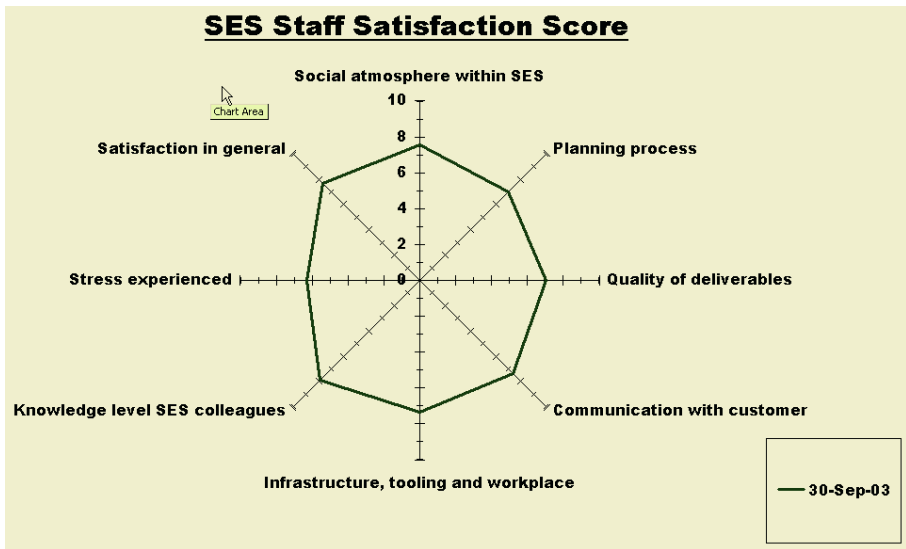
SES Staff Satisfaction Score

Chart Area

Social atmosphere within SES

10
8
6
4
2
0

Planning process

Satisfaction in general

Stress experienced

Quality of deliverables

Knowledge level SES colleagues

Communication with customer

Infrastructure, tooling and workplace

30-Sep-03